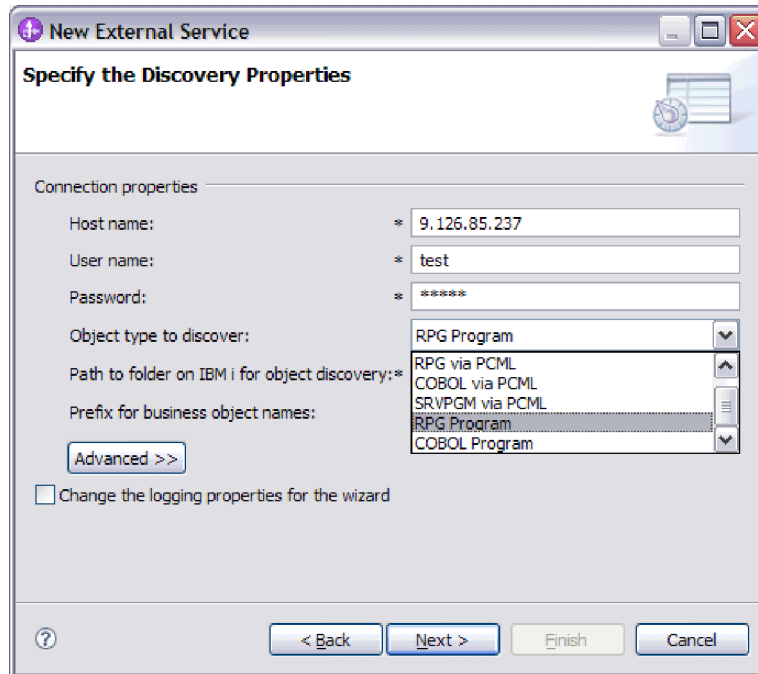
New External Service

Specify the Discovery Properties

Connection properties

Host name: * 9.126.85.237

User name: * test

Password: * *****

Object type to discover: RPG Program

Path to folder on IBM i for object discovery: *

Prefix for business object names:

RPG via PCML
COBOL via PCML
SRVPGM via PCML
RPG Program
COBOL Program

Advanced >>

Change the logging properties for the wizard

?

< Back

Next >

Finish

Cancel